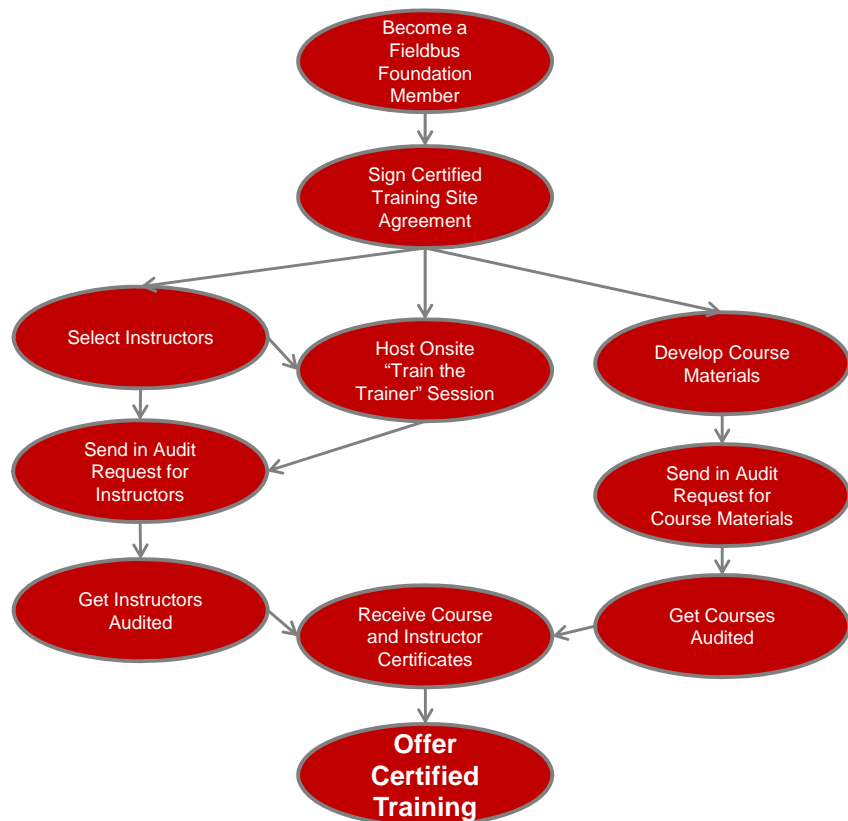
Become a Fieldbus Foundation Member

Sign Certified Training Site Agreement

Select Instructors

Host Onsite "Train the Trainer" Session

Develop Course Materials

Send in Audit Request for Instructors

Send in Audit Request for Course Materials

Get Instructors Audited

Receive Course and Instructor Certificates

Get Courses Audited

Offer Certified Training